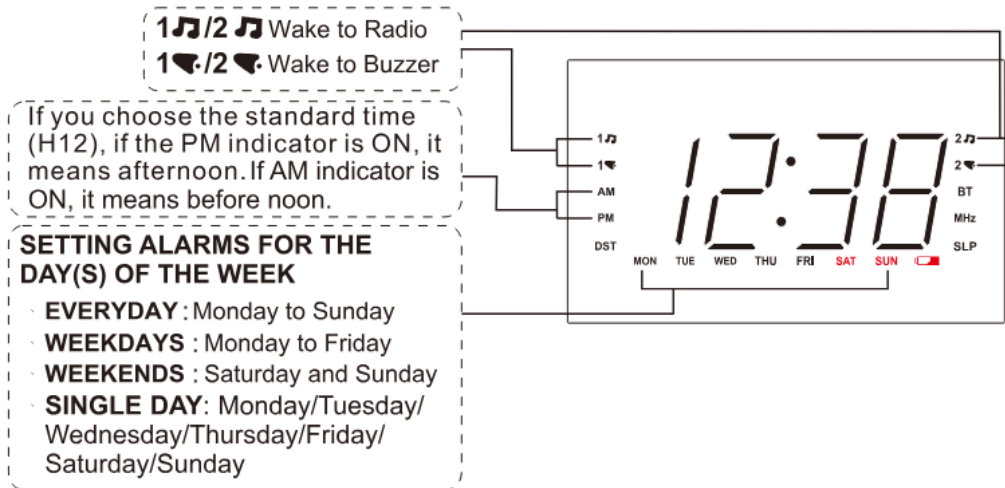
1♫/2♫ Wake to Radio
1/2 Wake to Buzzer

If you choose the standard time (H12), if the PM indicator is ON, it means afternoon. If AM indicator is ON, it means before noon.

SETTING ALARMS FOR THE DAY(S) OF THE WEEK

EVERYDAY: Monday to Sunday
WEEKDAYS : Monday to Friday
WEEKENDS : Saturday and Sunday
SINGLE DAY: Monday/Tuesday/ Wednesday/Thursday/Friday/ Saturday/Sunday

1♫
1
AM
PM
DST
12:38
2♫
2
BT
MHz
SLP
MON TUE WED THU FRI SAT SUN